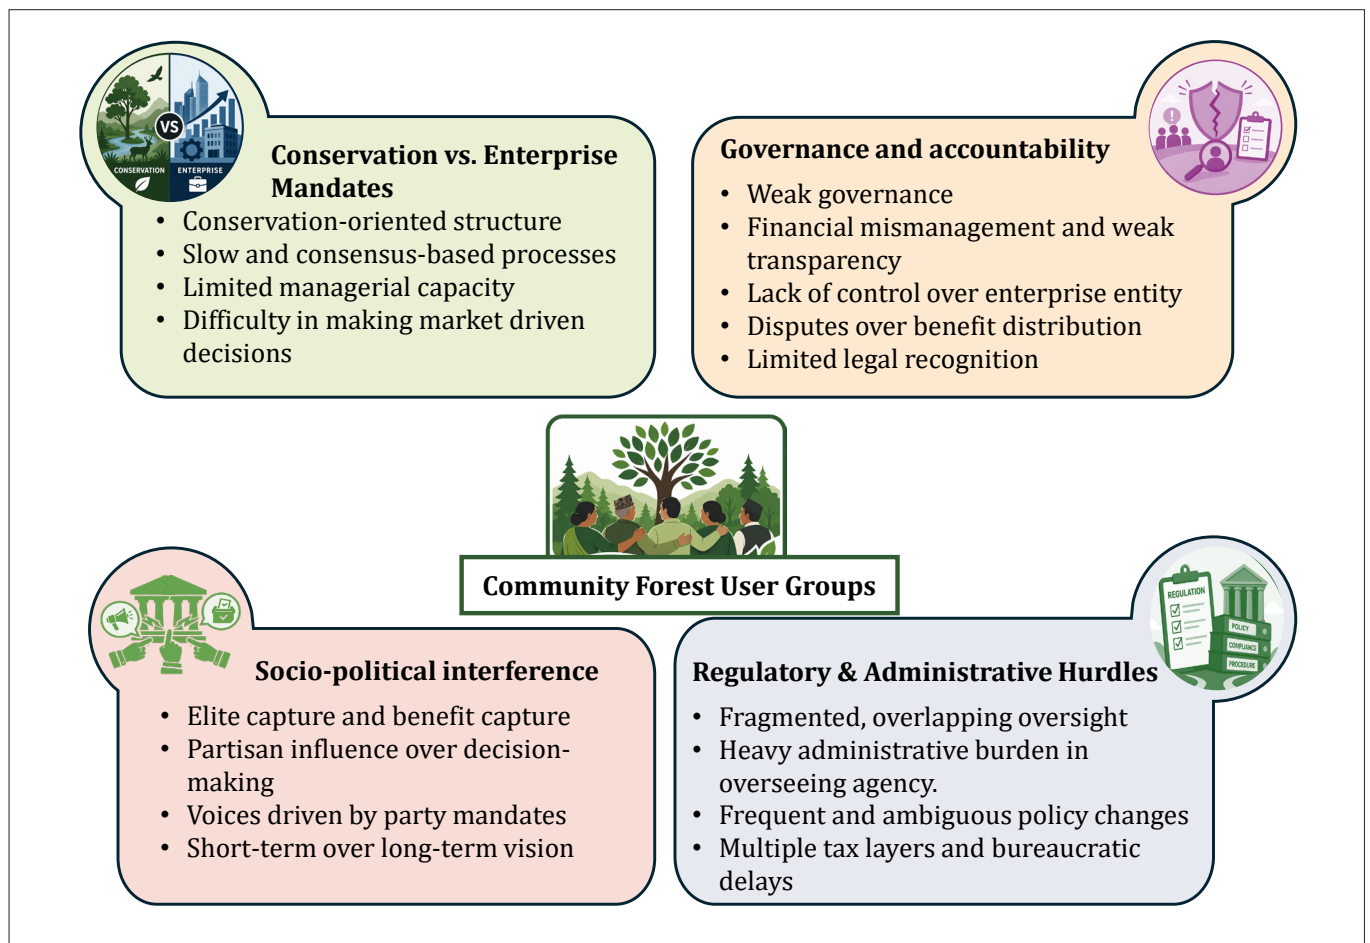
VS
CONSERVATION
ENTERPRISE

Conservation vs. Enterprise Mandates

- Conservation-oriented structure
- Slow and consensus-based processes
- Limited managerial capacity
- Difficulty in making market driven decisions

Governance and accountability

- Weak governance
- Financial mismanagement and weak transparency
- Lack of control over enterprise entity
- Disputes over benefit distribution
- Limited legal recognition

Community Forest User Groups

Socio-political interference

- Elite capture and benefit capture
- Partisan influence over decision-making
- Voices driven by party mandates
- Short-term over long-term vision

REGULATION
POLICY
COMPLIANCE
PROCEDURE

Regulatory & Administrative Hurdles

- Fragmented, overlapping oversight
- Heavy administrative burden in overseeing agency.
- Frequent and ambiguous policy changes
- Multiple tax layers and bureaucratic delays